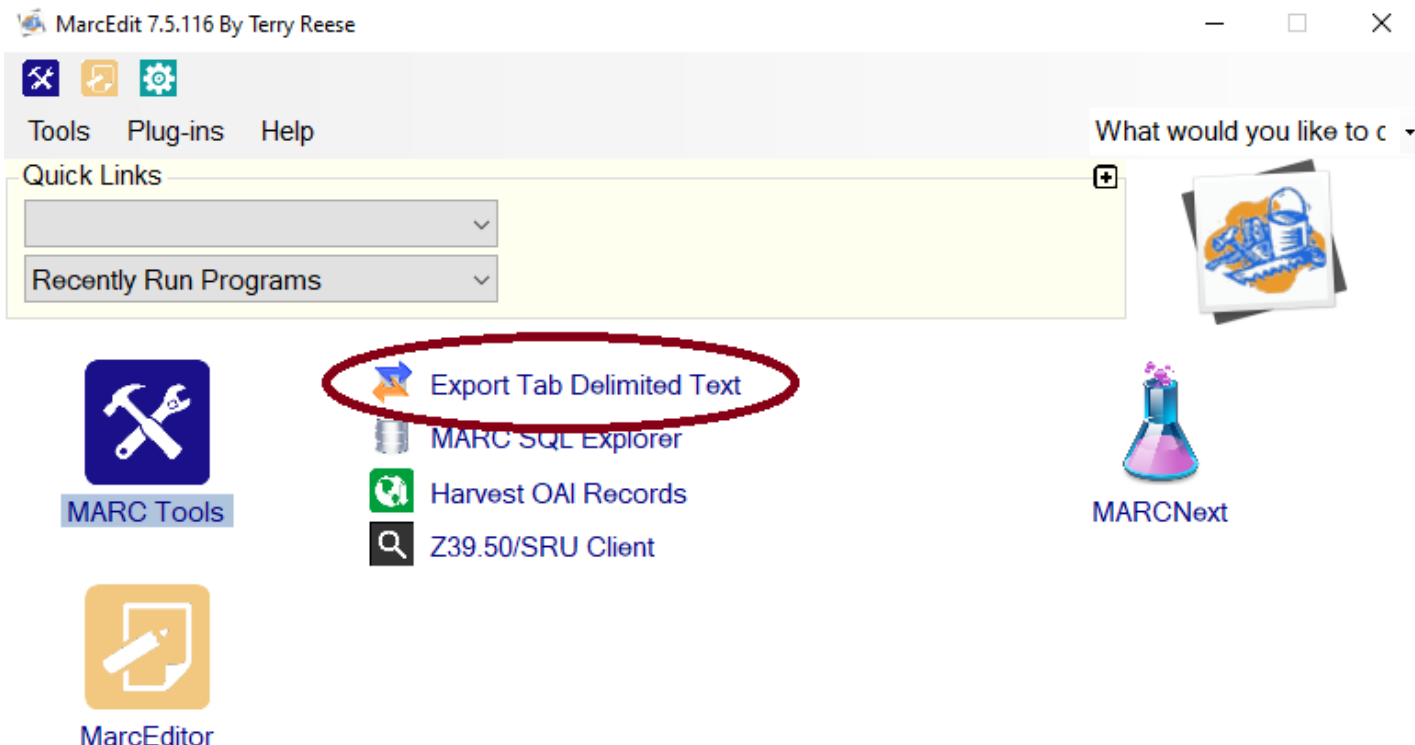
MarcEdit 7.5.116 By Terry Reese

Tools Plug-ins Help

What would you like to c

Quick Links

Recently Run Programs

MARC Tools

Export Tab Delimited Text

MARC SQL Explorer

Harvest OAI Records

Z39.50/SRU Client

MARCNext

MarcEditor